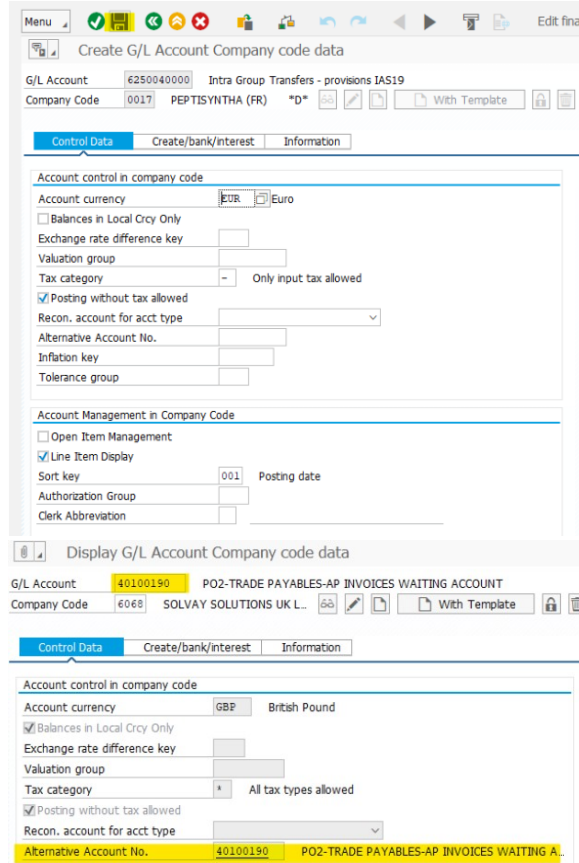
Menu

Edit fina

Create G/L Account Company code data

G/L Account 6250040000 Intra Group Transfers - provisions IAS19
Company Code 0017 PEPTISYNTHA (FR) *D* With Template

Control Data | Create/bank/interest | Information

Account control in company code

Account currency EUR Euro
Balances in Local Crcy Only
Exchange rate difference key
Valuation group
Tax category - Only input tax allowed
Posting without tax allowed
Recon. account for acct type
Alternative Account No.
Inflation key
Tolerance group

Account Management in Company Code

Open Item Management
Line Item Display
Sort key 001 Posting date
Authorization Group
Clerk Abbreviation

Display G/L Account Company code data

G/L Account 40100190 PO2-TRADE PAYABLES-AP INVOICES WAITING ACCOUNT
Company Code 6068 SOLVAY SOLUTIONS UK L... With Template

Control Data | Create/bank/interest | Information

Account control in company code

Account currency GBP British Pound
Balances in Local Crcy Only
Exchange rate difference key
Valuation group
Tax category * All tax types allowed
Posting without tax allowed
Recon. account for acct type
Alternative Account No. 40100190 PO2-TRADE PAYABLES-AP INVOICES WAITING A...